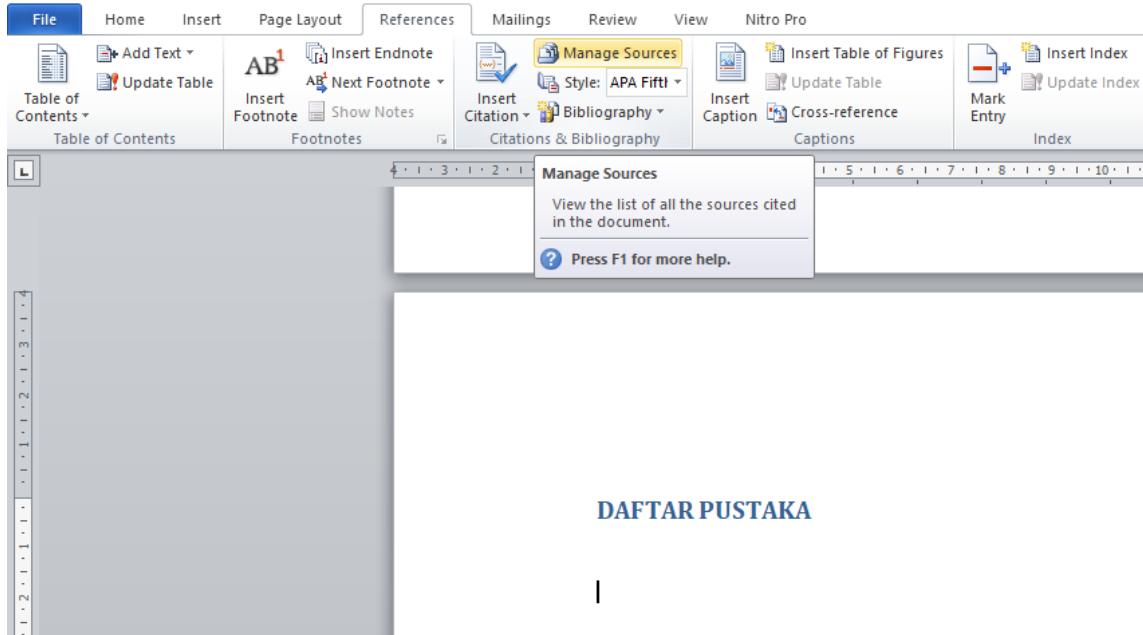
File Home Insert Page Layout References Mailings Review View Nitro Pro

Table of Contents
Add Text
Update Table
Table of Contents

AB$^1$
Insert Footnote
Insert Endnote
Next Footnote
Show Notes
Footnotes

Insert Citation
Manage Sources
Style: APA Fiftl
Bibliography
Citations & Bibliography

Insert Caption
Insert Table of Figures
Update Table
Cross-reference
Captions

Mark Entry
Insert Index
Update Index
Index

Manage Sources

View the list of all the sources cited in the document.

Press F1 for more help.

DAFTAR PUSTAKA